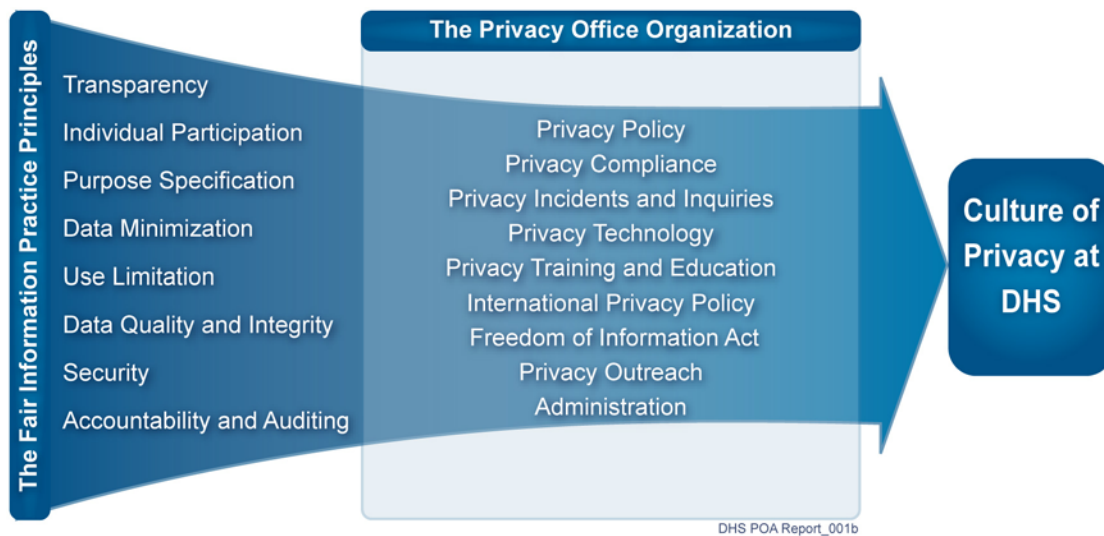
The Fair Information Practice Principles

Transparency
Individual Participation
Purpose Specification
Data Minimization
Use Limitation
Data Quality and Integrity
Security
Accountability and Auditing

The Privacy Office Organization

Privacy Policy
Privacy Compliance
Privacy Incidents and Inquiries
Privacy Technology
Privacy Training and Education
International Privacy Policy
Freedom of Information Act
Privacy Outreach
Administration

Culture of Privacy at DHS

DHS POA Report_001b